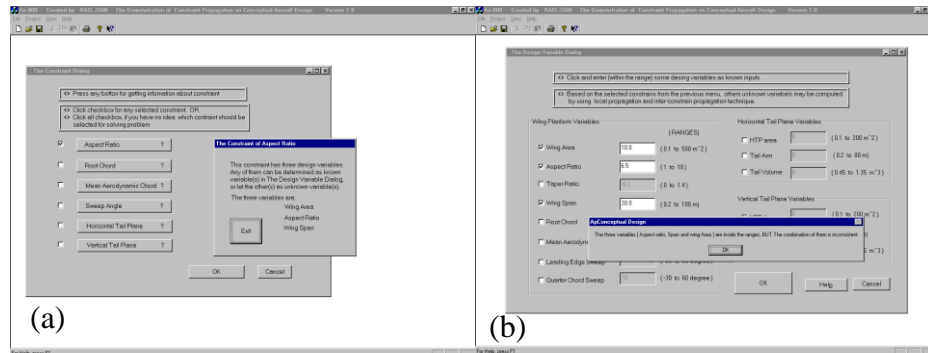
Ap-MBI Created by RAIS 2008 The Demonstration of Constraint Propagation on Conceptual Aircraft Design Version 1.0

File Project View Help

The Constraint Dialog

<> Press any button for getting information about constraint

<> Click checkbox for any selected constraint. OR
<> Click all checkbox, if you have no idea, which constraint should be selected for solving problem.

Aspect Ratio ?

Root Chord ?

Mean Aerodynamic Chord ?

Sweep Angle ?

Horizontal Tail Plane ?

Vertical Tail Plane ?

The Constraint of Aspect Ratio

This constraint has three design variables. Any of them can be determined as known variable(s) in The Design Variable Dialog, or let the other(s) as unknown variable(s).

The three variables are:

Wing Area
Aspect Ratio
Wing Span

Exit

OK Cancel

(a)

Ap-MBI Created by RAIS 2008 The Demonstration of Constraint Propagation on Conceptual Aircraft Design Version 1.0

File Project View Help

The Design Variable Dialog

<> Click and enter (within the range) some desing variables as known inputs.

<> Based on the selected constrains from the previous menu, others unknown variables may be computed by using: local propagation and inter-constrain propagation technique.

Wing Planform Variables

(RANGES)

Wing Area 10.0 (0.1 to 500 m^2)

Aspect Ratio 6.5 (1 to 10)

Taper Ratio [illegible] (0 to 1.4)

Wing Span 30.0 (0.2 to 100 m)

Root Chord

Mean Aerodyn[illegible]

Leading Edge Sweep

Quarter Chord Sweep (-30 to 60 degree)

Horizontal Tail Plane Variables

HTP area (0.1 to 200 m^2)

Tail Arm (0.2 to 80 m)

Tail Volume (0.45 to 1.35 m^3)

Vertical Tail Plane Variables

(0.1 to 200 m^2)

ApConceptual Design

The three variables ( Aspect ratio, Span and wing Area ) are inside the ranges, BUT The combination of them is inconsistent

OK

OK Help Cancel

(b)

For Help, press F1